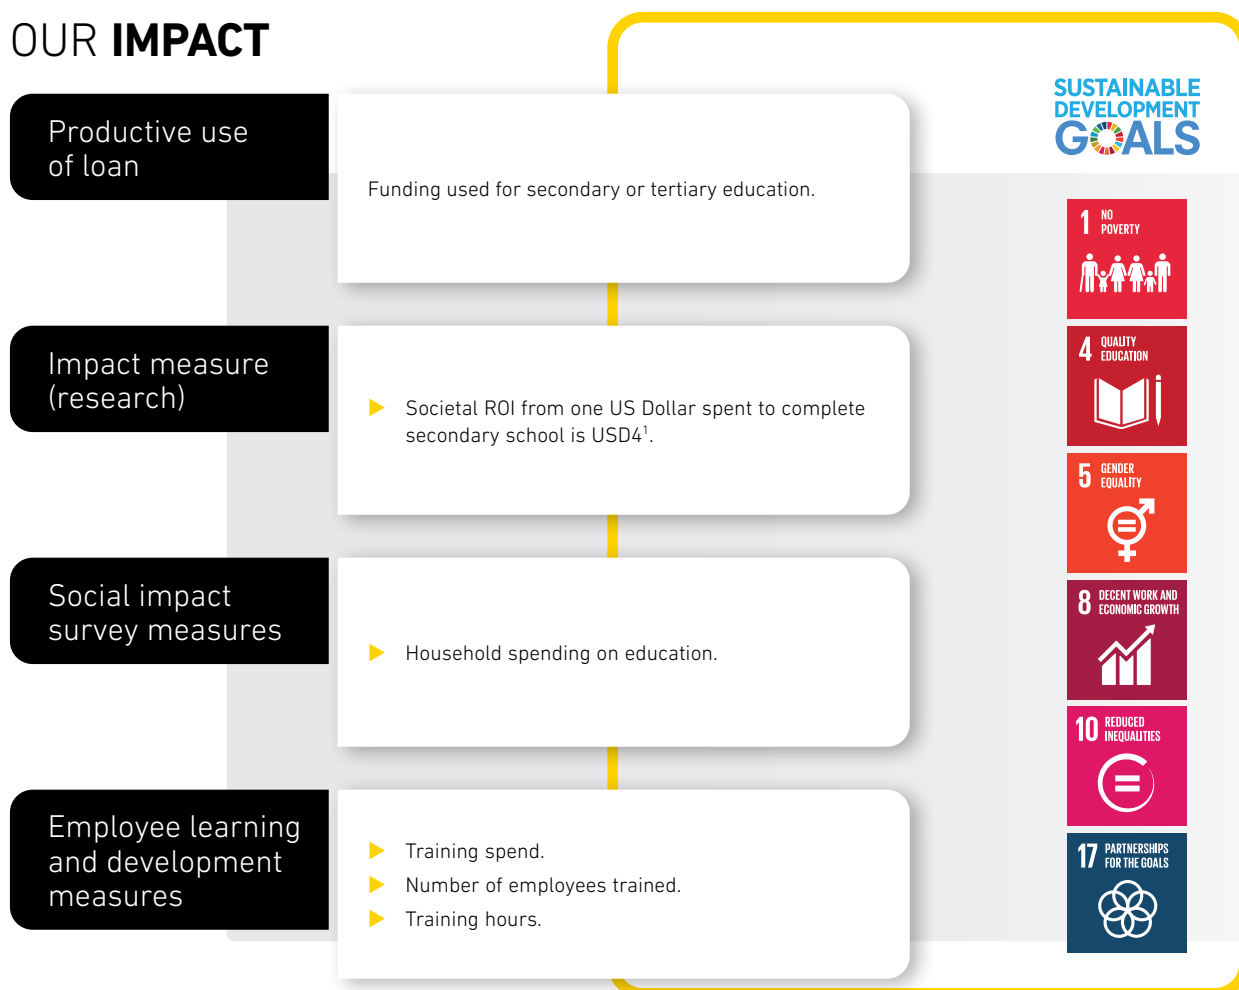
OUR **IMPACT**

Productive use of loan

Funding used for secondary or tertiary education.

Impact measure (research)

Societal ROI from one US Dollar spent to complete secondary school is USD4$^1$.

Social impact survey measures

Household spending on education.

Employee learning and development measures

Training spend.
Number of employees trained.
Training hours.

SUSTAINABLE DEVELOPMENT GOALS

1 NO POVERTY

4 QUALITY EDUCATION

5 GENDER EQUALITY

8 DECENT WORK AND ECONOMIC GROWTH

10 REDUCED INEQUALITIES

17 PARTNERSHIPS FOR THE GOALS